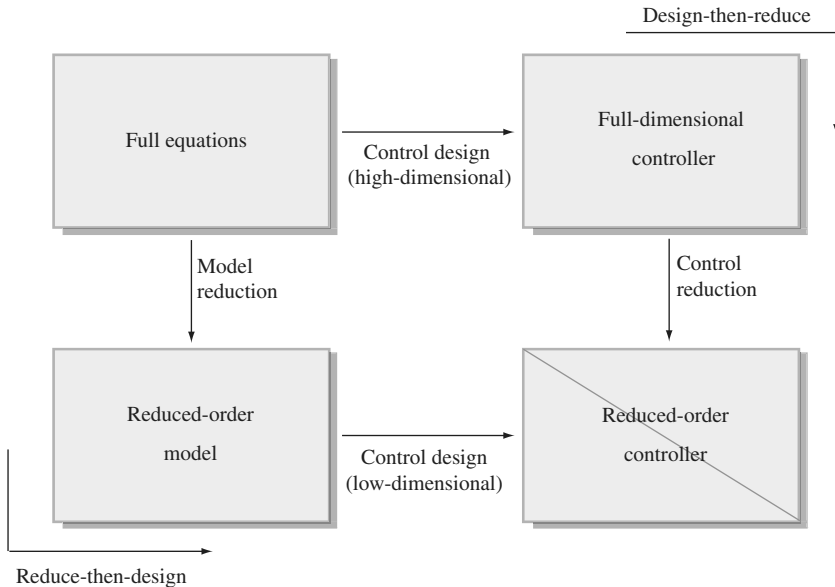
Design-then-reduce

Full equations

Control design
(high-dimensional)

Full-dimensional
controller

Model
reduction

Control
reduction

Reduced-order
model

Control design
(low-dimensional)

Reduced-order
controller

Reduce-then-design